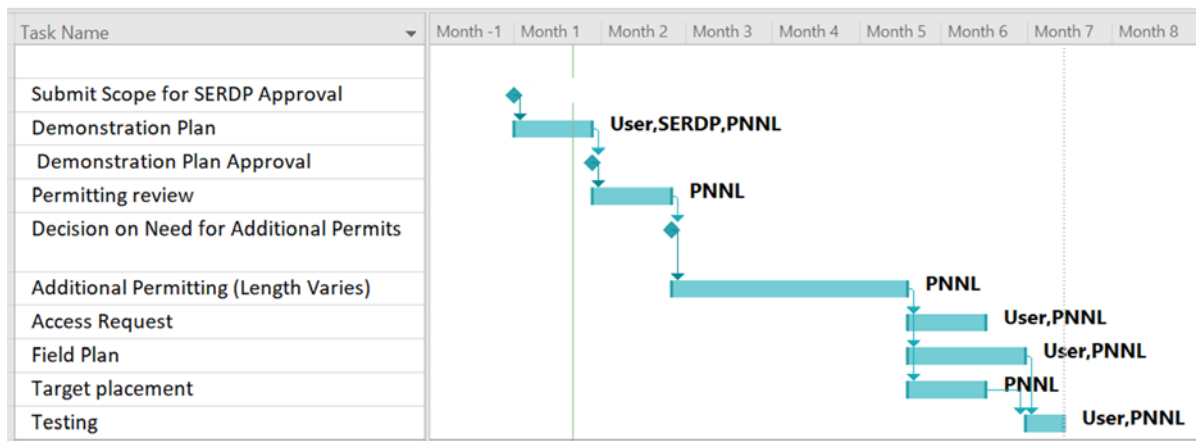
| Task Name | Month -1 | Month 1 | Month 2 | Month 3 | Month 4 | Month 5 | Month 6 | Month 7 | Month 8 |
|---|---|---|---|---|---|---|---|---|---|
| | | | | | | | | | |
| Submit Scope for SERDP Approval | | | | | | | | | |
| Demonstration Plan | | User,SERDP,PNNL | | | | | | | |
| Demonstration Plan Approval | | | | | | | | | |
| Permitting review | | | PNNL | | | | | | |
| Decision on Need for Additional Permits | | | | | | | | | |
| Additional Permitting (Length Varies) | | | | | | PNNL | | | |
| Access Request | | | | | | | User,PNNL | | |
| Field Plan | | | | | | | | User,PNNL | |
| Target placement | | | | | | | PNNL | | |
| Testing | | | | | | | | | User,PNNL |